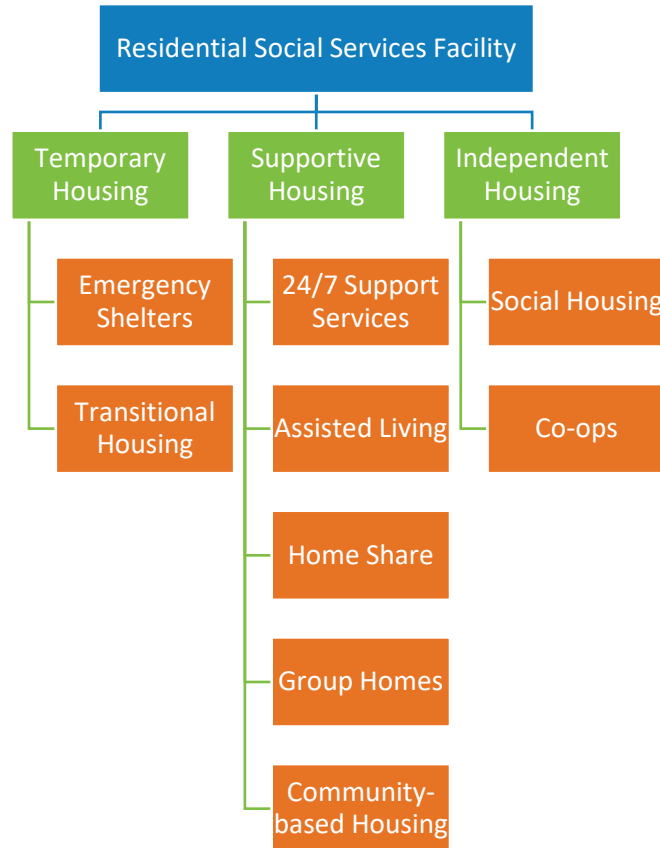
Residential Social Services Facility

Temporary Housing

Emergency Shelters

Transitional Housing

Supportive Housing

24/7 Support Services

Assisted Living

Home Share

Group Homes

Community-based Housing

Independent Housing

Social Housing

Co-ops